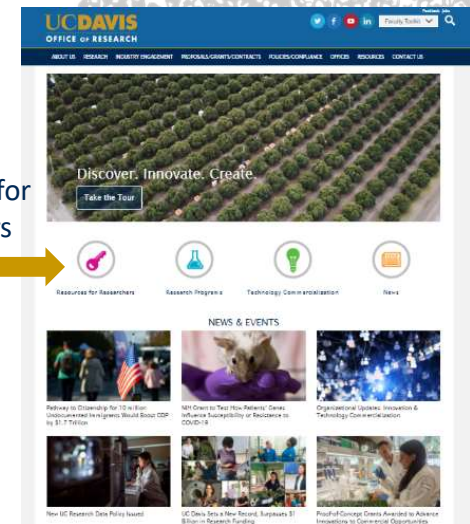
UCDAVIS
OFFICE of RESEARCH

Feedback Jobs

Faculty Toolkit

ABOUT US RESEARCH INDUSTRY ENGAGEMENT PROPOSALS/GRANTS/CONTRACTS POLICIES/COMPLIANCE OFFICES RESOURCES CONTACT US

Discover. Innovate. Create.

Take the Tour

for
s

Resources for Researchers

Research Programs

Technology Commercialization

News

NEWS & EVENTS

Pathway to Citizenship for 10 million Undocumented Immigrants Would Boost GDP by $1.7 Trillion

NIH Grant to Test How Patients' Genes Influence Susceptibility or Resistance to COVID-19

Organizational Updates: Innovation & Technology Commercialization

New UC Research Data Policy Issued

UC Davis Sets a New Record, Surpasses $1 Billion in Research Funding

Proof-of-Concept Grants Awarded to Advance Innovations to Commercial Opportunities